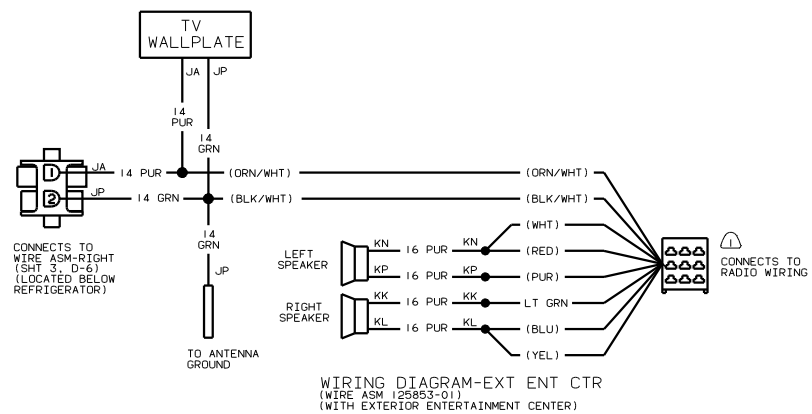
TV WALLPLATE

JA JP

14 PUR

14 GRN

1 JA 14 PUR (ORN/WHT) (ORN/WHT)

2 JP 14 GRN (BLK/WHT) (BLK/WHT)

CONNECTS TO WIRE ASM-RIGHT (SHT 3, D-6) (LOCATED BELOW REFRIGERATOR)

14 GRN

JP

TO ANTENNA GROUND

(WHT)

LEFT SPEAKER KN 16 PUR KN (RED)

KP 16 PUR KP (PUR)

RIGHT SPEAKER KK 16 PUR KK LT GRN

KL 16 PUR KL (BLU)

(YEL)

1 CONNECTS TO RADIO WIRING

WIRING DIAGRAM-EXT ENT CTR
(WIRE ASM 125853-01)
(WITH EXTERIOR ENTERTAINMENT CENTER)